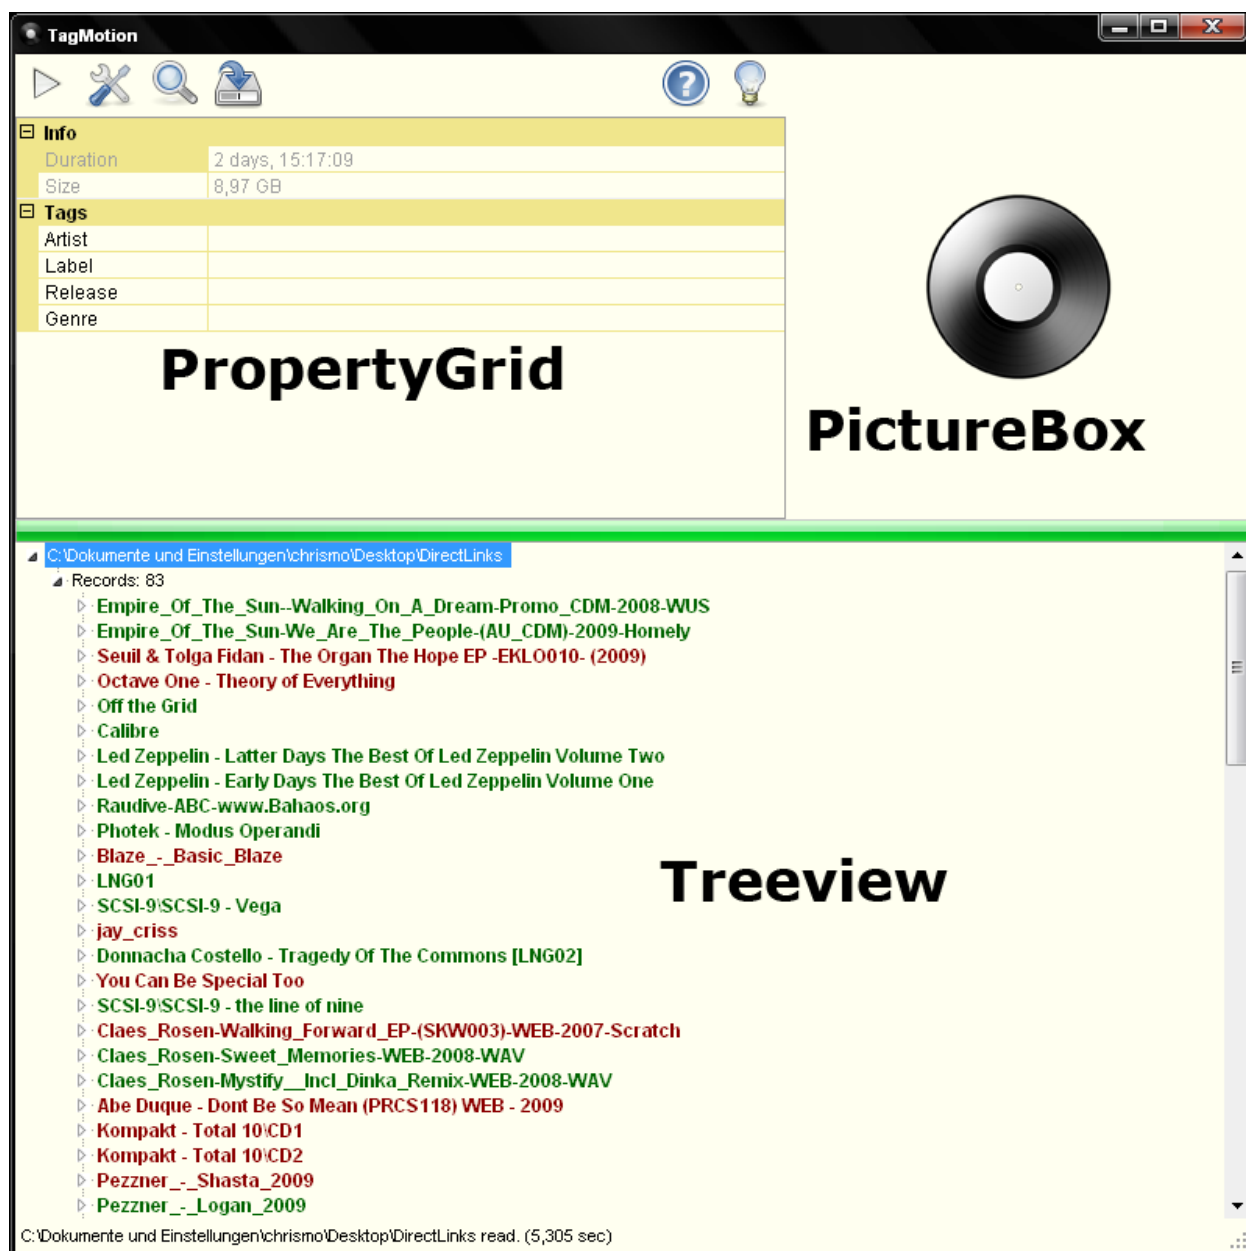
TagMotion

Info
| | |
|---|---|
| Duration | 2 days, 15:17:09 |
| Size | 8,97 GB |

Tags
| | |
|---|---|
| Artist | |
| Label | |
| Release | |
| Genre | |

PropertyGrid

PictureBox

C:\Dokumente und Einstellungen\chrismo\Desktop\DirectLinks
Records: 83
Empire_Of_The_Sun--Walking_On_A_Dream-Promo_CDM-2008-WUS
Empire_Of_The_Sun-We_Are_The_People-(AU_CDM)-2009-Homely
Seuil & Tolga Fidan - The Organ The Hope EP -EKLO010- (2009)
Octave One - Theory of Everything
Off the Grid
Calibre
Led Zeppelin - Latter Days The Best Of Led Zeppelin Volume Two
Led Zeppelin - Early Days The Best Of Led Zeppelin Volume One
Raudive-ABC-www.Bahaos.org
Photek - Modus Operandi
Blaze_-_Basic_Blaze
LNG01
SCSI-9\SCSI-9 - Vega
jay_criss
Donnacha Costello - Tragedy Of The Commons [LNG02]
You Can Be Special Too
SCSI-9\SCSI-9 - the line of nine
Claes_Rosen-Walking_Forward_EP-(SKW003)-WEB-2007-Scratch
Claes_Rosen-Sweet_Memories-WEB-2008-WAV
Claes_Rosen-Mystify__Incl_Dinka_Remix-WEB-2008-WAV
Abe Duque - Dont Be So Mean (PRCS118) WEB - 2009
Kompakt - Total 10\CD1
Kompakt - Total 10\CD2
Pezzner_-_Shasta_2009
Pezzner_-_Logan_2009

Treeview

C:\Dokumente und Einstellungen\chrismo\Desktop\DirectLinks read. (5,305 sec)